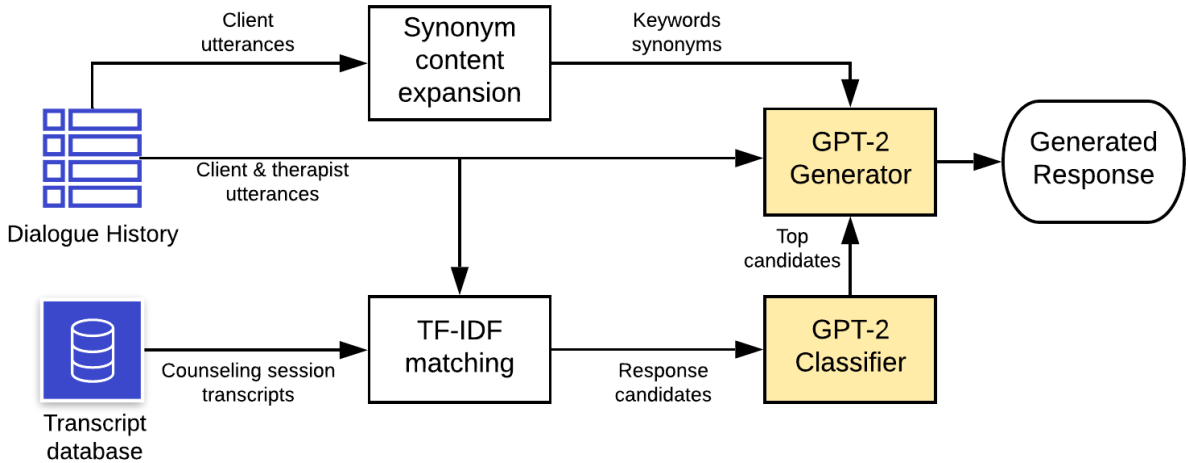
Client utterances

Synonym content expansion

Keywords synonyms

Dialogue History

Client & therapist utterances

GPT-2 Generator

Generated Response

Top candidates

Transcript database

Counseling session transcripts

TF-IDF matching

Response candidates

GPT-2 Classifier